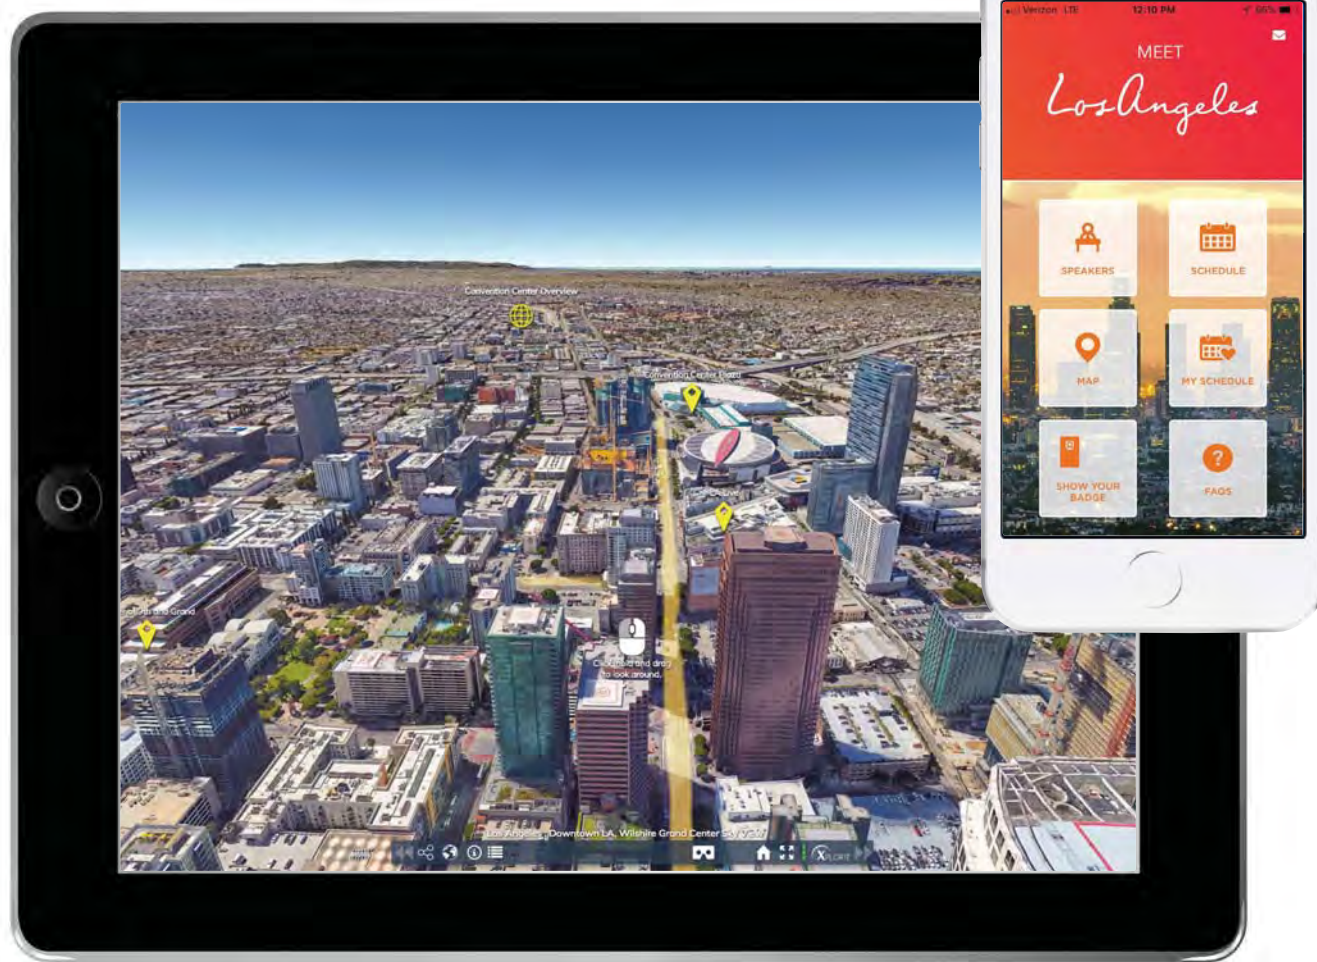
Verizon LTE 12:10 PM 66%

MEET
Los Angeles

SPEAKERS
SCHEDULE
MAP
MY SCHEDULE
SHOW YOUR BADGE
FAQS

Convention Center Overview
Convention Center Plaza
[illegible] and Grand
Click, hold and drag to look around.
Los Angeles, Downtown LA, Wilshire Grand Center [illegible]
XPLORE